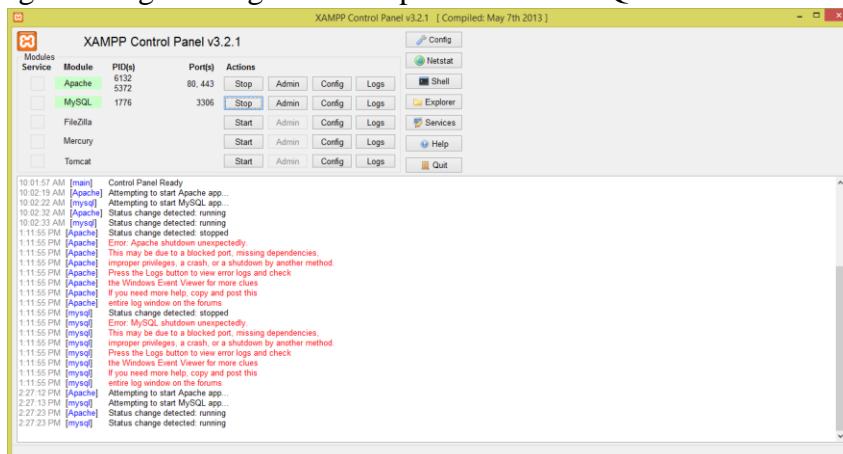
XAMPP Control Panel v3.2.1 [ Compiled: May 7th 2013 ]

XAMPP Control Panel v3.2.1

Modules
Service

| Module | PID(s) | Port(s) | Actions | | | |
|---|---|---|---|---|---|---|
| Apache | 6132 5372 | 80, 443 | Stop | Admin | Config | Logs |
| MySQL | 1776 | 3306 | Stop | Admin | Config | Logs |
| FileZilla | | | Start | Admin | Config | Logs |
| Mercury | | | Start | Admin | Config | Logs |
| Tomcat | | | Start | Admin | Config | Logs |

Config
Netstat
Shell
Explorer
Services
Help
Quit

10:01:57 AM [main] Control Panel Ready
10:02:19 AM [Apache] Attempting to start Apache app...
10:02:22 AM [mysql] Attempting to start MySQL app...
10:02:32 AM [Apache] Status change detected: running
10:02:33 AM [mysql] Status change detected: running
1:11:55 PM [Apache] Status change detected: stopped
1:11:55 PM [Apache] Error: Apache shutdown unexpectedly.
1:11:55 PM [Apache] This may be due to a blocked port, missing dependencies,
1:11:55 PM [Apache] improper privileges, a crash, or a shutdown by another method.
1:11:55 PM [Apache] Press the Logs button to view error logs and check
1:11:55 PM [Apache] the Windows Event Viewer for more clues
1:11:55 PM [Apache] If you need more help, copy and post this
1:11:55 PM [Apache] entire log window on the forums
1:11:55 PM [mysql] Status change detected: stopped
1:11:55 PM [mysql] Error: MySQL shutdown unexpectedly.
1:11:55 PM [mysql] This may be due to a blocked port, missing dependencies,
1:11:55 PM [mysql] improper privileges, a crash, or a shutdown by another method.
1:11:55 PM [mysql] Press the Logs button to view error logs and check
1:11:55 PM [mysql] the Windows Event Viewer for more clues
1:11:55 PM [mysql] If you need more help, copy and post this
1:11:55 PM [mysql] entire log window on the forums
2:27:12 PM [Apache] Attempting to start Apache app...
2:27:13 PM [mysql] Attempting to start MySQL app...
2:27:23 PM [Apache] Status change detected: running
2:27:23 PM [mysql] Status change detected: running